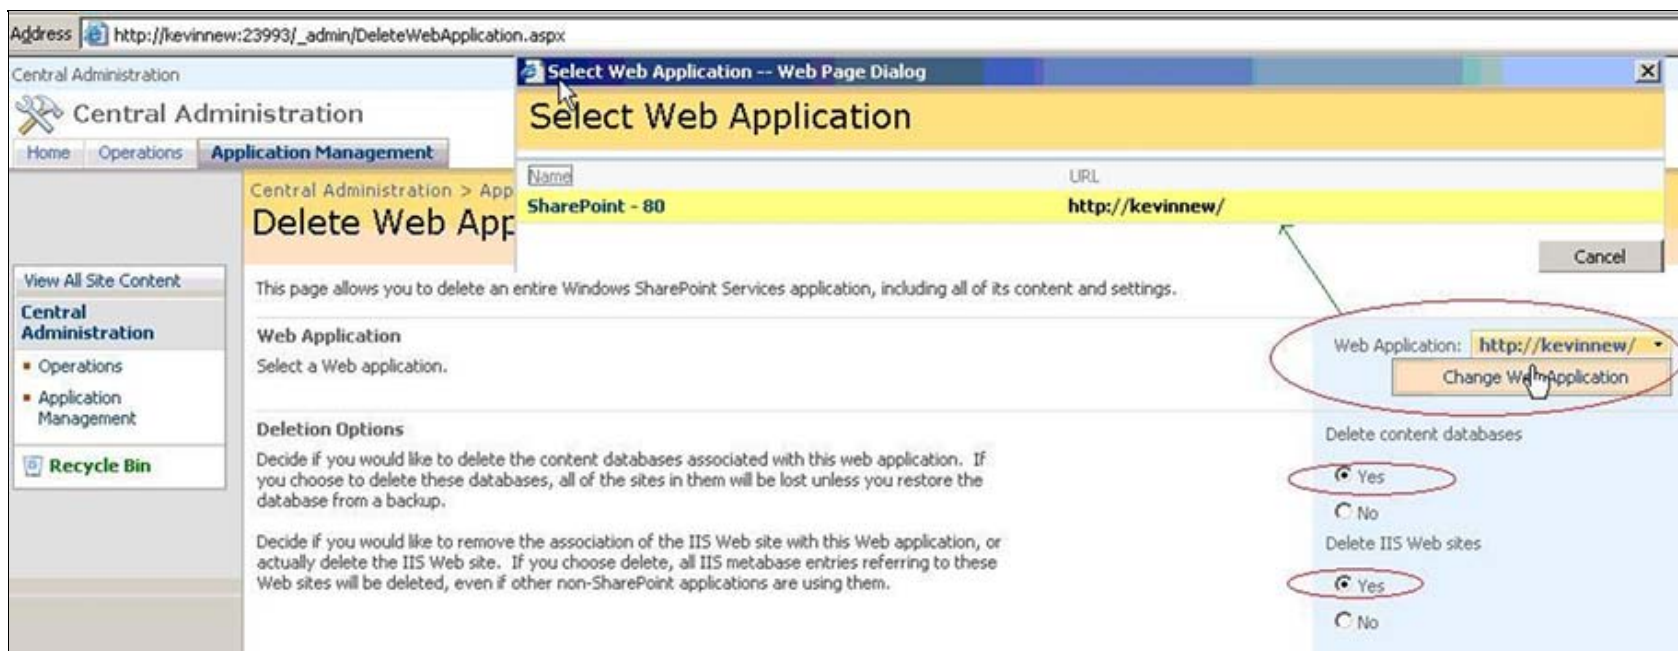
Address http://kevinnew:23993/_admin/DeleteWebApplication.aspx

Central Administration

Central Administration

Home Operations Application Management

Central Administration > App

Delete Web App

Select Web Application -- Web Page Dialog

Select Web Application

| Name | URL |
|---|---|
| SharePoint - 80 | http://kevinnew/ |

Cancel

View All Site Content

Central Administration

- Operations
- Application Management

Recycle Bin

This page allows you to delete an entire Windows SharePoint Services application, including all of its content and settings.

Web Application

Select a Web application.

Web Application: http://kevinnew/

Change Web Application

Deletion Options

Decide if you would like to delete the content databases associated with this web application. If you choose to delete these databases, all of the sites in them will be lost unless you restore the database from a backup.

Decide if you would like to remove the association of the IIS Web site with this Web application, or actually delete the IIS Web site. If you choose delete, all IIS metabase entries referring to these Web sites will be deleted, even if other non-SharePoint applications are using them.

Delete content databases

Yes

No

Delete IIS Web sites

Yes

No